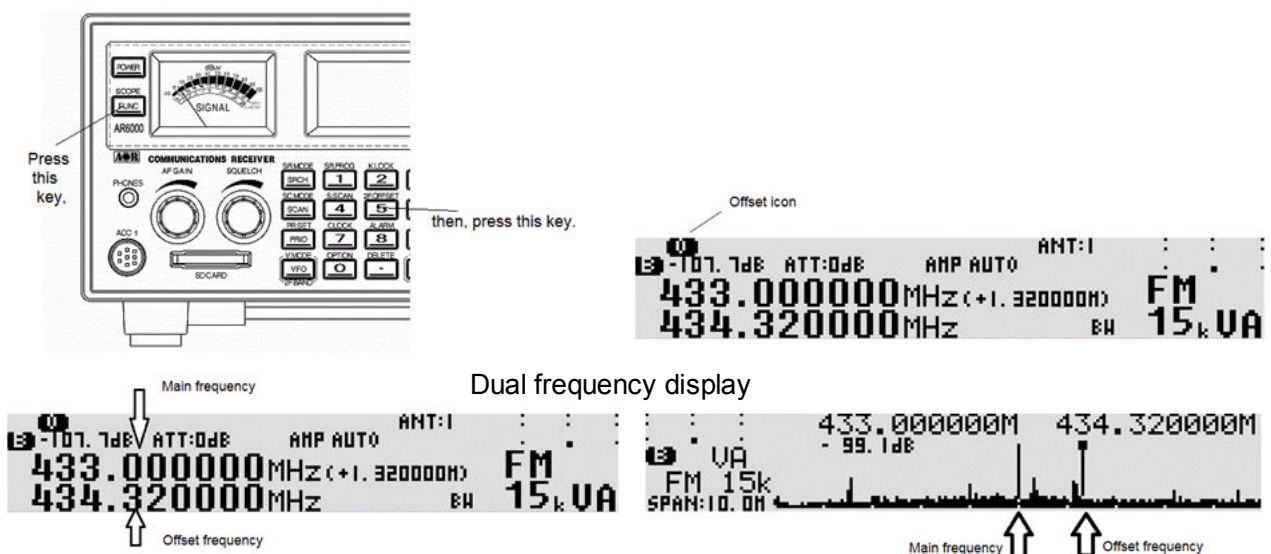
POWER
SCOPE
FUNC
dBμV
SIGNAL
AR6000
Press this key,
AOR COMMUNICATIONS RECEIVER
PHONES
AF GAIN
SQUELCH
SR.MODE SRCH
SR.PROG 1
K.LOCK 2
SC.MODE SCAN
S.SCAN 4
2F.OFFSET 5
PR.SET PRIO
CLOCK 7
ALARM 8
V.MODE VFO
2F.BAND
OPTION 0
DELETE .
ACC 1
SDCARD
then, press this key.

Offset icon
-107.7dB ATT:0dB AMP AUTO ANT:1
433.000000MHz (+1.320000M) FM
434.320000MHz BW 15k VA

Dual frequency display

Main frequency
-107.7dB ATT:0dB AMP AUTO ANT:1
433.000000MHz (+1.320000M) FM
434.320000MHz BW 15k VA
Offset frequency

433.000000M 434.320000M
- 99.1dB
VA
FM 15k
SPAN:10.0M
Main frequency
Offset frequency